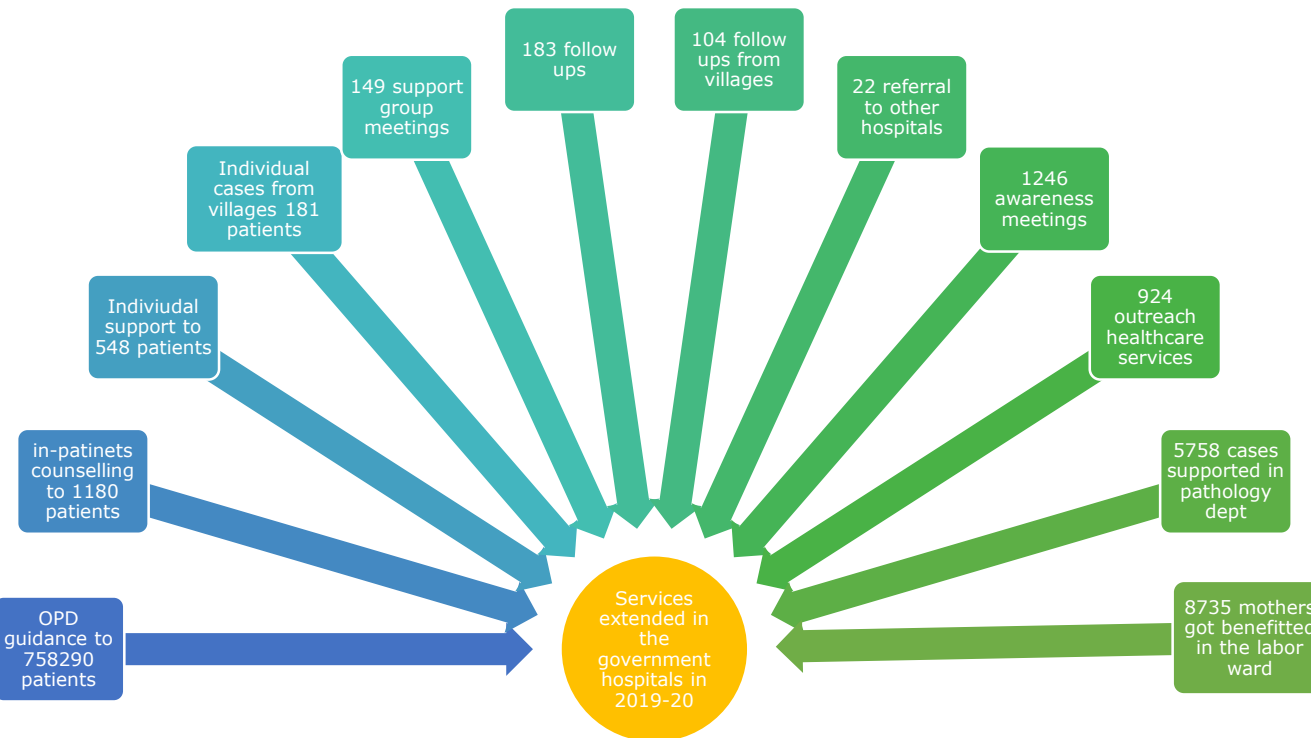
OPD guidance to 758290 patients

in-patinets counselling to 1180 patients

Indiviudal support to 548 patients

Individual cases from villages 181 patients

149 support group meetings

183 follow ups

104 follow ups from villages

22 referral to other hospitals

1246 awareness meetings

924 outreach healthcare services

5758 cases supported in pathology dept

8735 mothers got benefitted in the labor ward

Services extended in the government hospitals in 2019-20